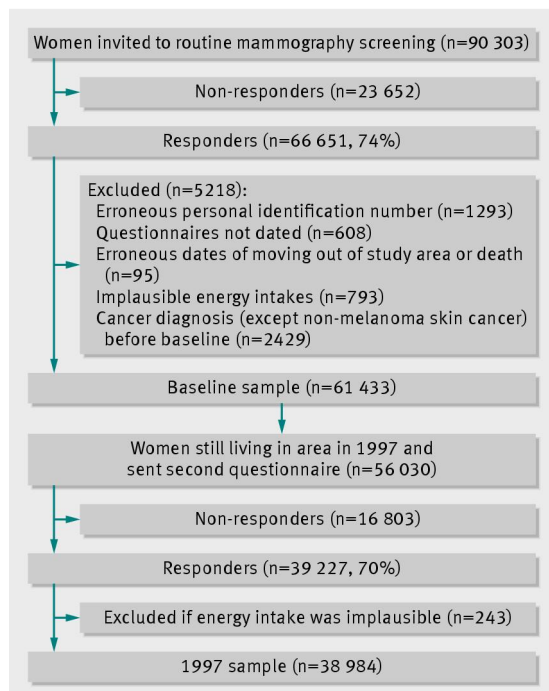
Women invited to routine mammography screening (n=90 303)

Non-responders (n=23 652)

Responders (n=66 651, 74%)

Excluded (n=5218):
Erroneous personal identification number (n=1293)
Questionnaires not dated (n=608)
Erroneous dates of moving out of study area or death (n=95)
Implausible energy intakes (n=793)
Cancer diagnosis (except non-melanoma skin cancer) before baseline (n=2429)

Baseline sample (n=61 433)

Women still living in area in 1997 and sent second questionnaire (n=56 030)

Non-responders (n=16 803)

Responders (n=39 227, 70%)

Excluded if energy intake was implausible (n=243)

1997 sample (n=38 984)